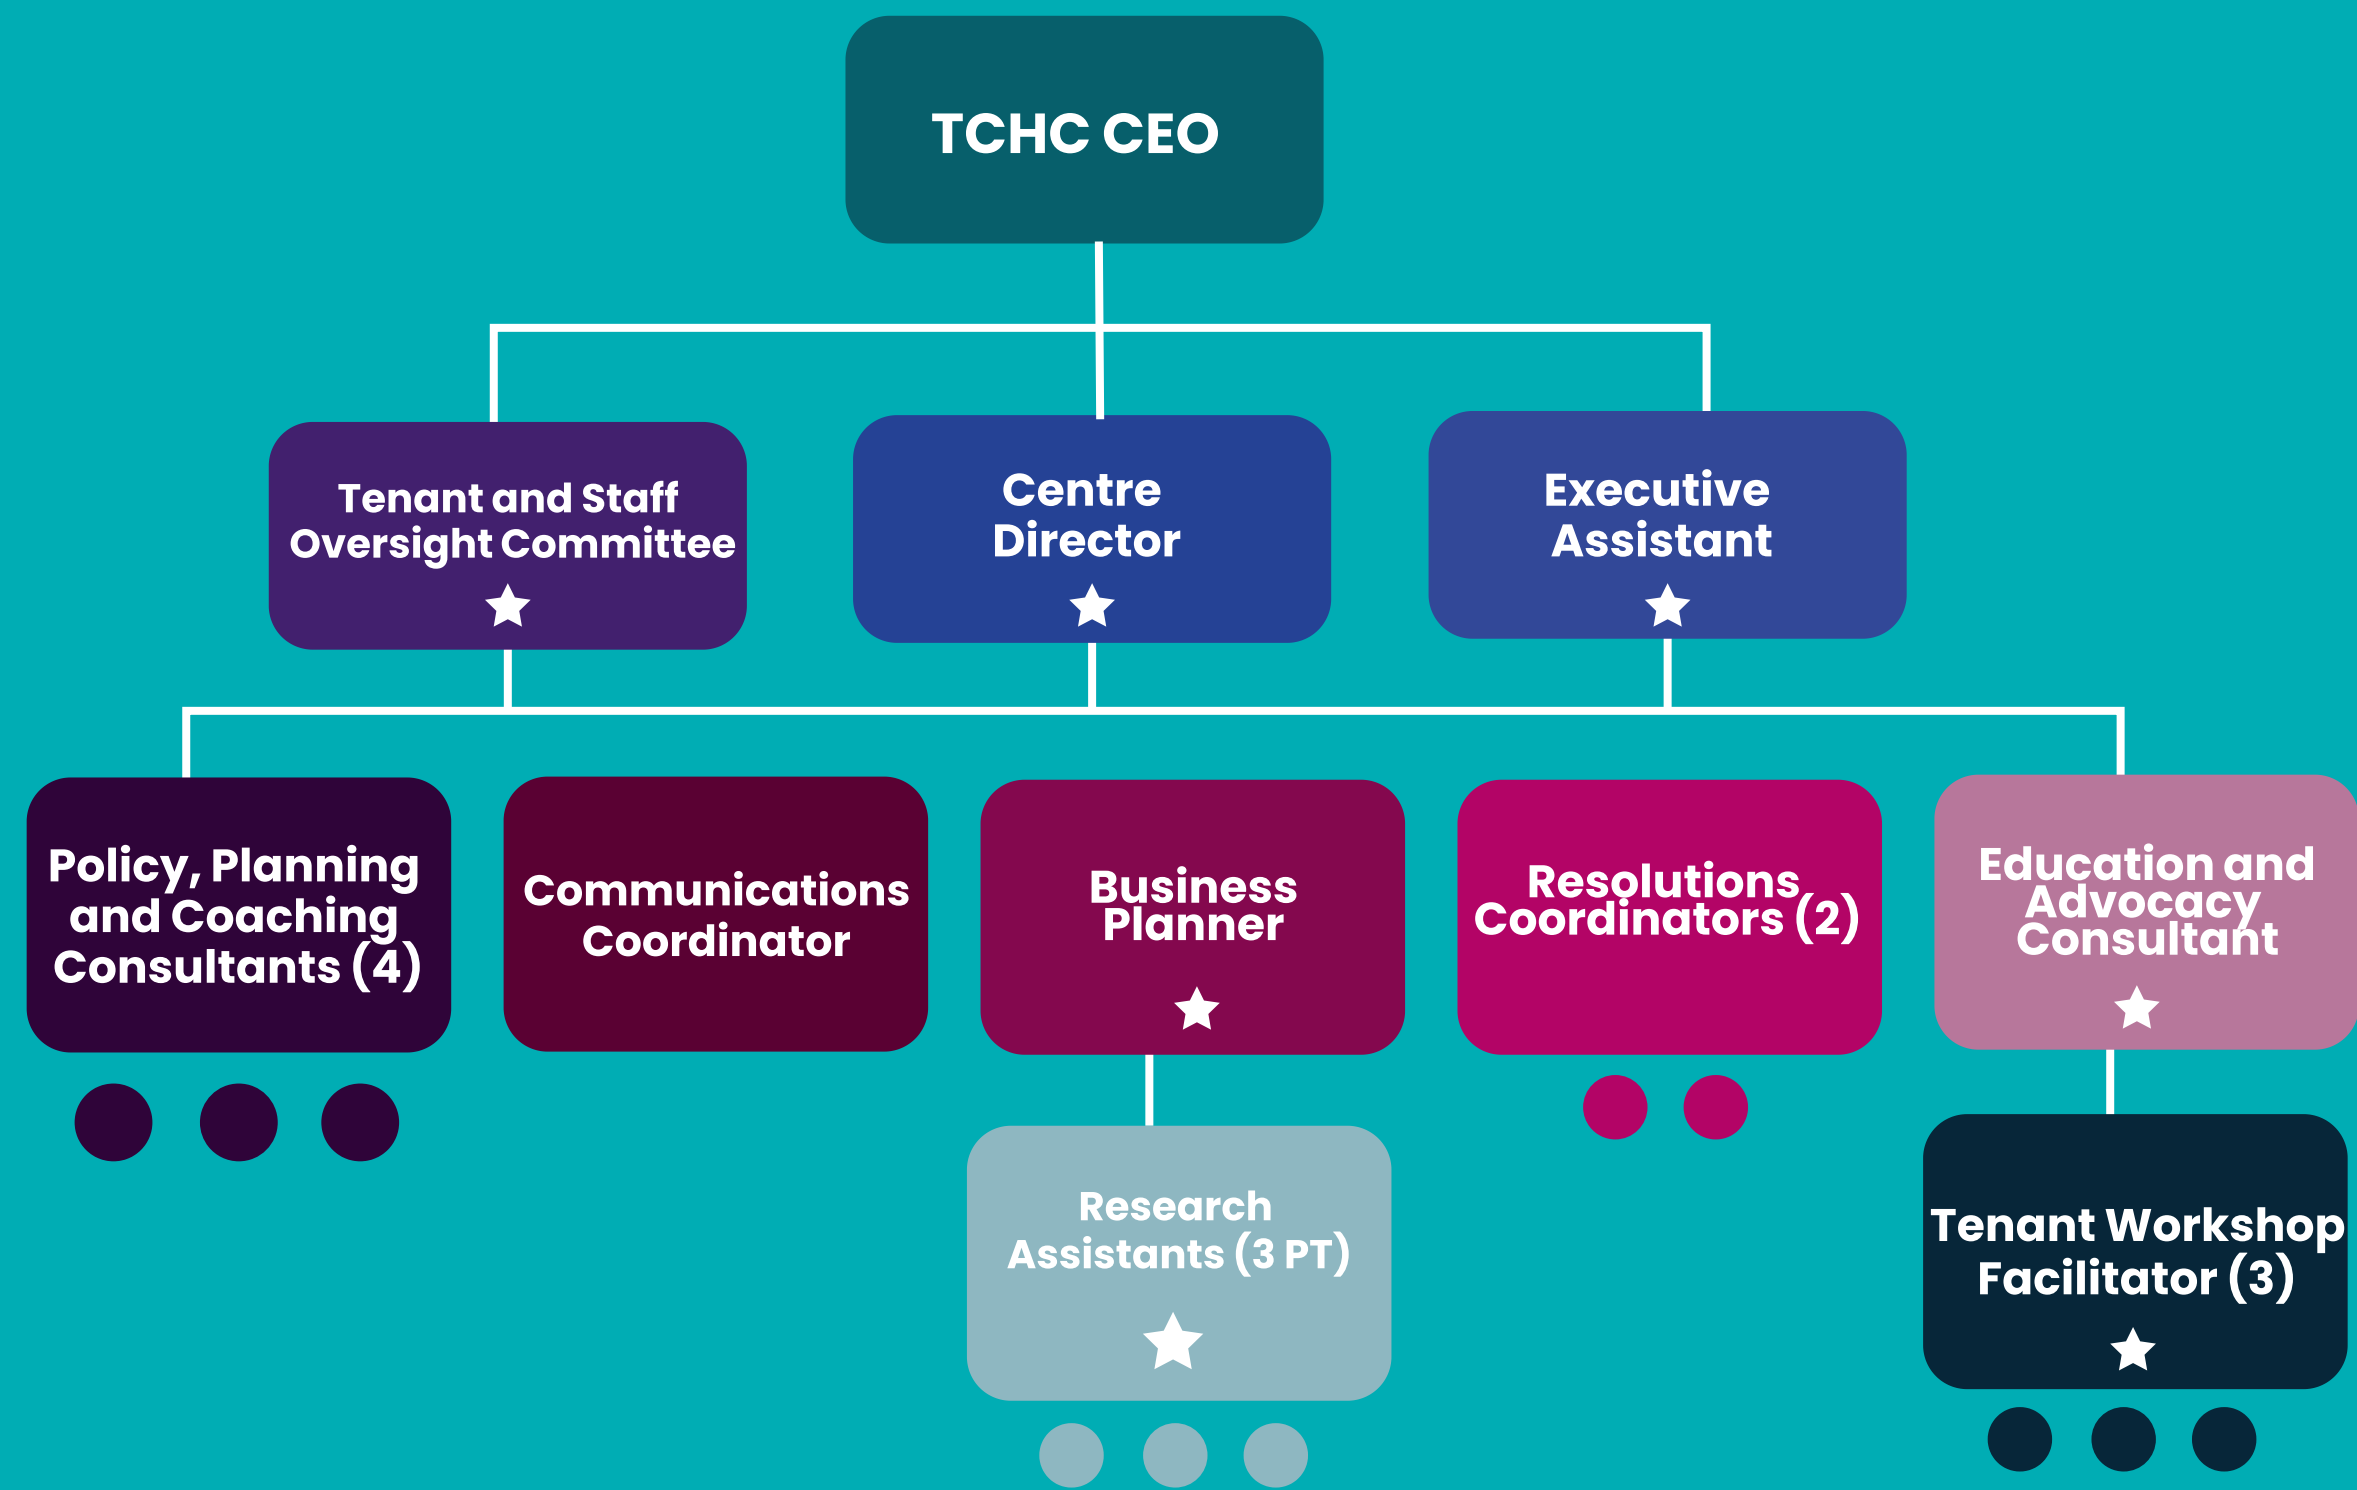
TCHC CEO

Tenant and Staff Oversight Committee

Centre Director

Executive Assistant

Policy, Planning and Coaching Consultants (4)

Communications Coordinator

Business Planner

Resolutions Coordinators (2)

Education and Advocacy Consultant

Research Assistants (3 PT)

Tenant Workshop Facilitator (3)